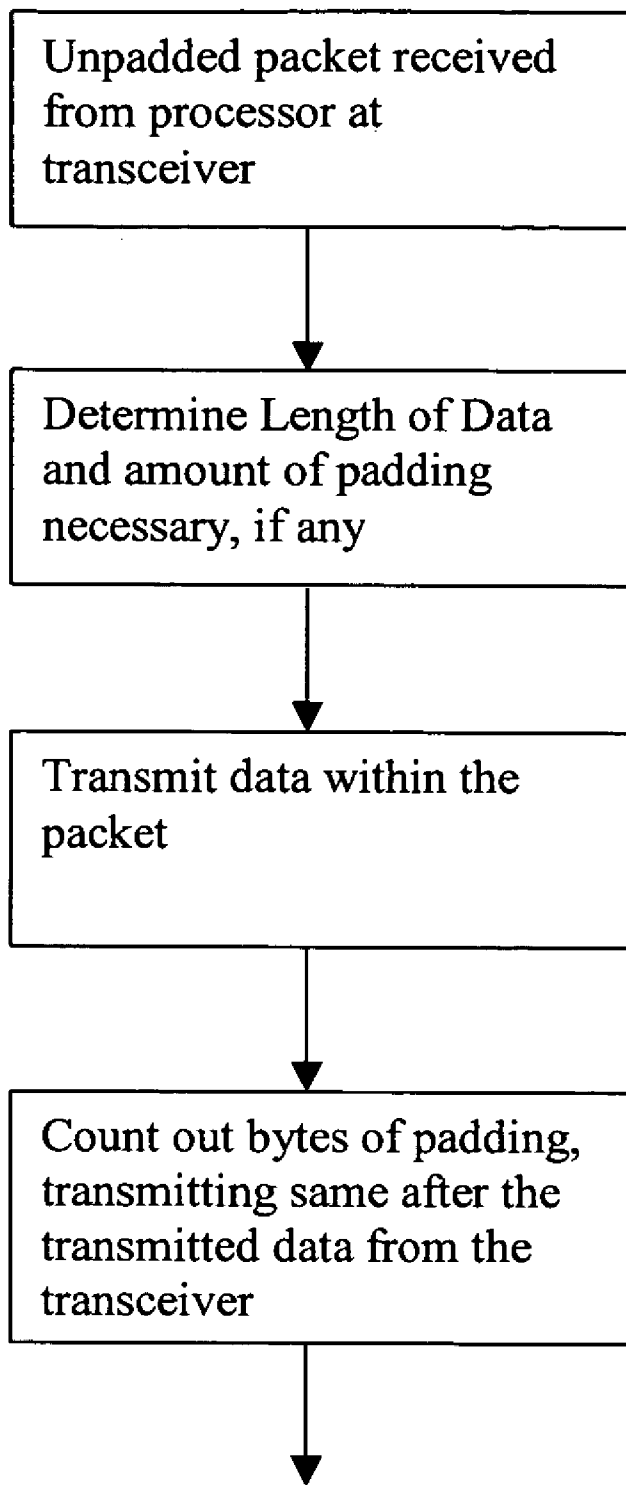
Unpadded packet received from processor at transceiver

Determine Length of Data and amount of padding necessary, if any

Transmit data within the packet

Count out bytes of padding, transmitting same after the transmitted data from the transceiver